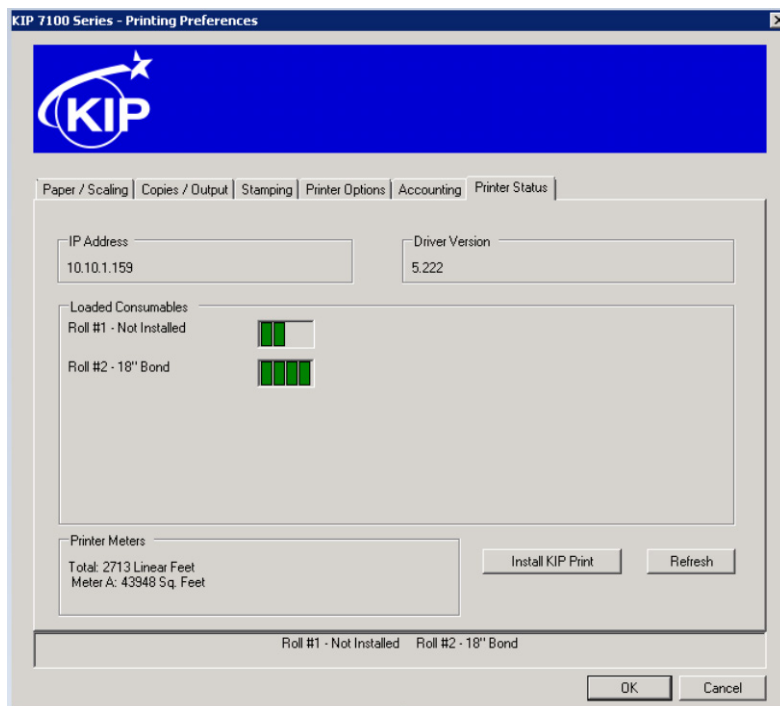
KIP 7100 Series - Printing Preferences

KIP

Paper / Scaling | Copies / Output | Stamping | Printer Options | Accounting | Printer Status

IP Address
10.10.1.159

Driver Version
5.222

Loaded Consumables
Roll #1 - Not Installed
Roll #2 - 18'' Bond

Printer Meters
Total: 2713 Linear Feet
Meter A: 43948 Sq. Feet

Install KIP Print

Refresh

Roll #1 - Not Installed Roll #2 - 18'' Bond

OK

Cancel